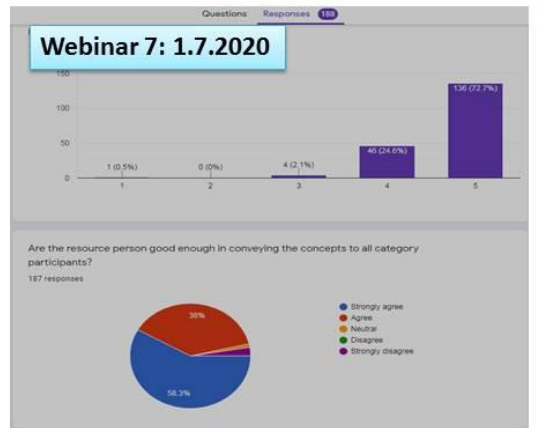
Questions Responses 188

Webinar 7: 1.7.2020

150

100

50

0

1 (0.5%)

0 (0%)

4 (2.1%)

46 (24.6%)

136 (72.7%)

1

2

3

4

5

Are the resource person good enough in conveying the concepts to all category participants?

187 responses

38%

58.3%

Strongly agree

Agree

Neutral

Disagree

Strongly disagree